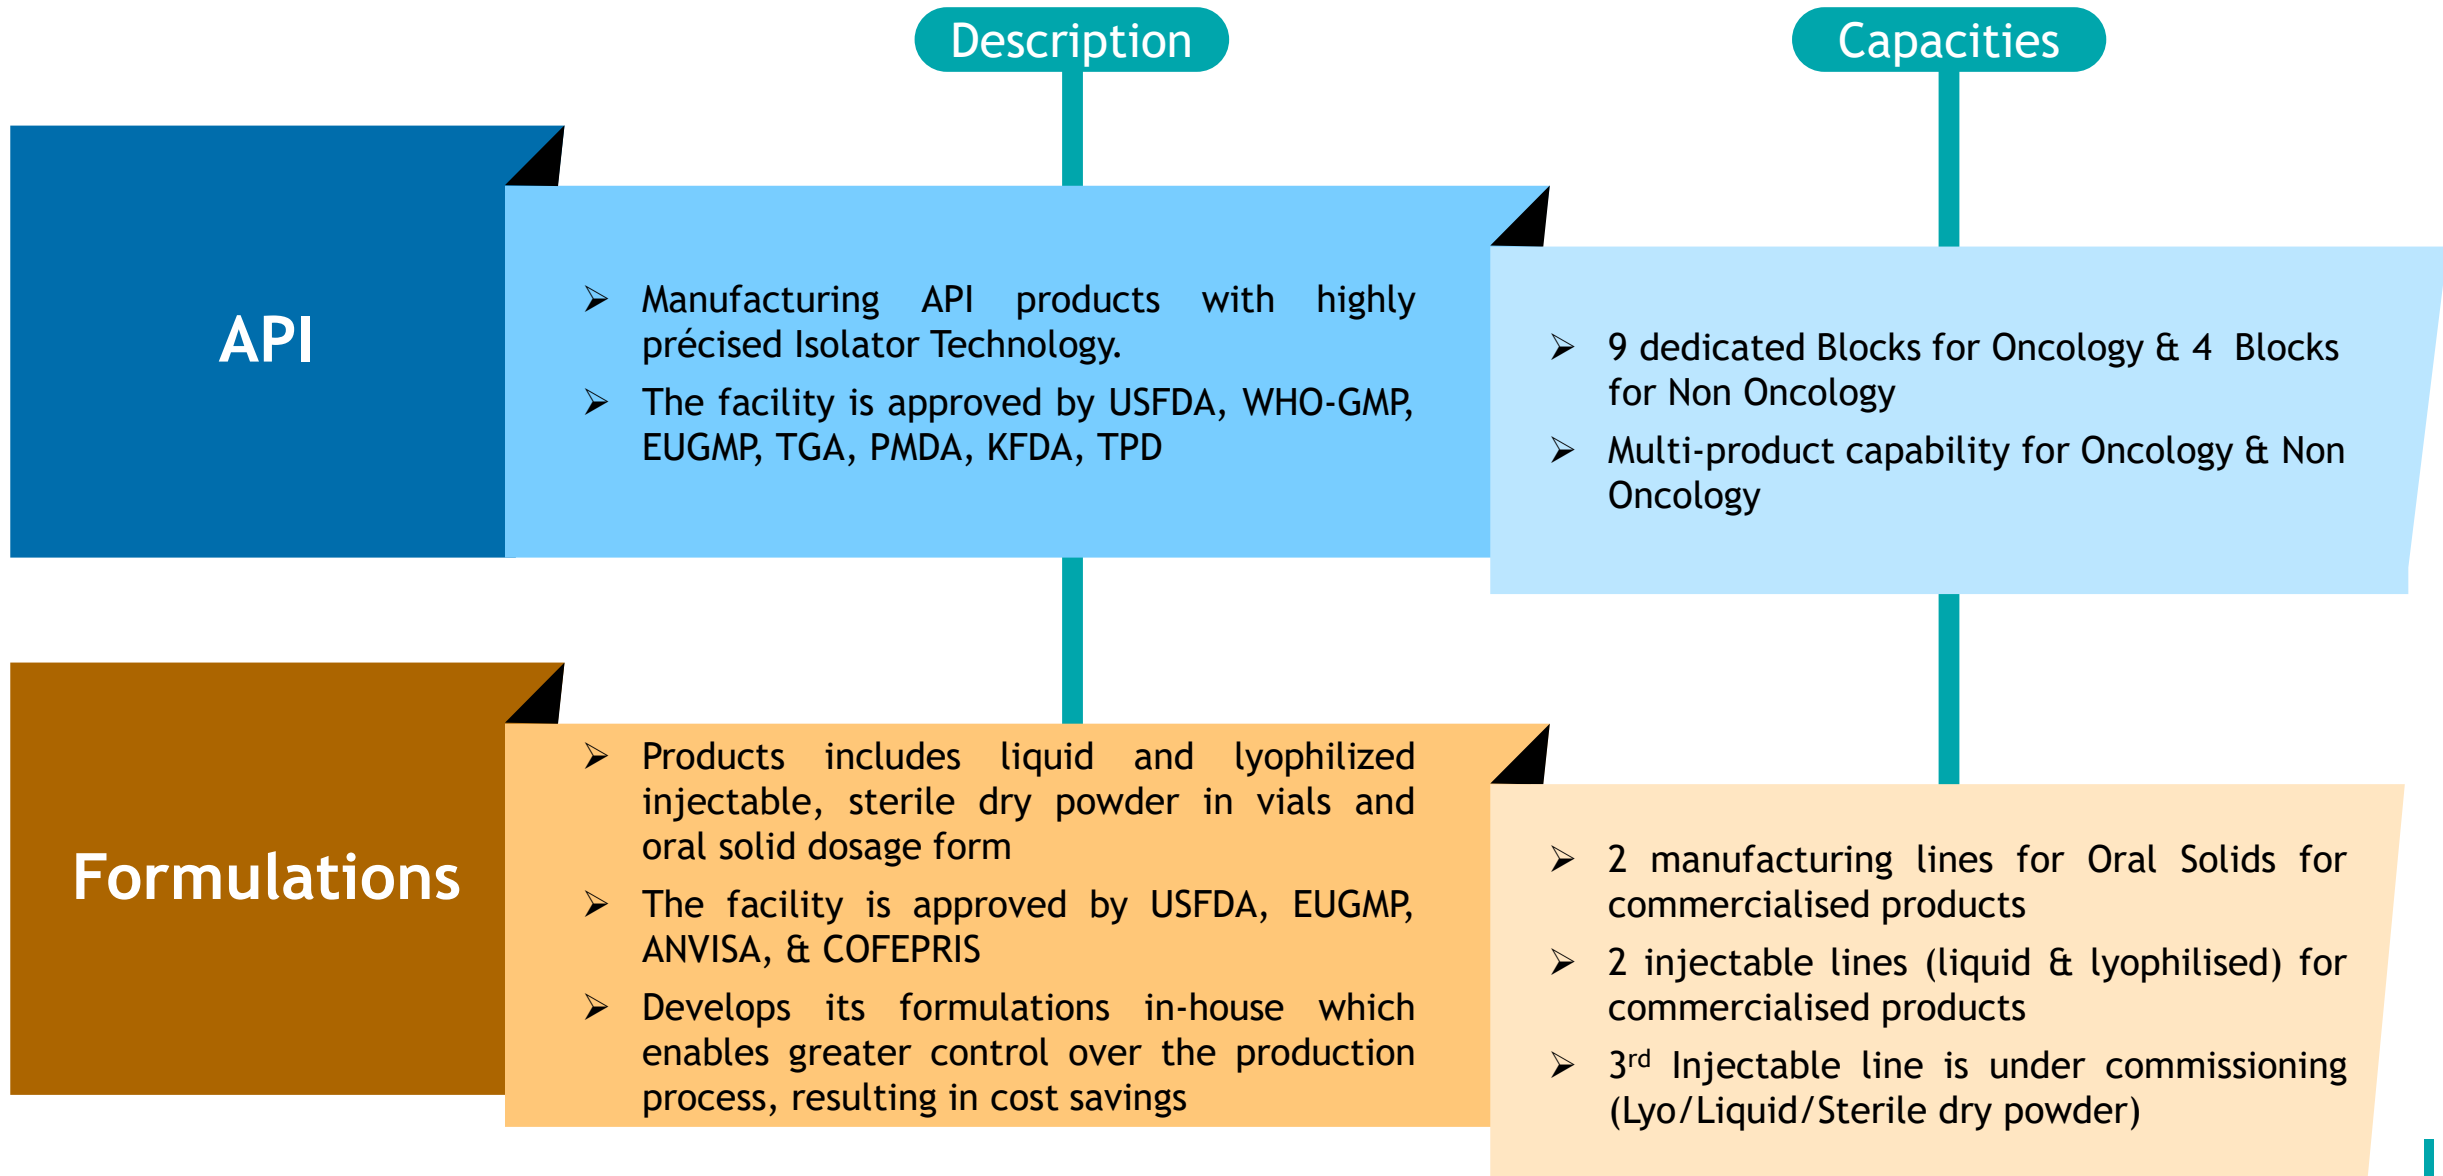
Description

Capacities

API

➢ Manufacturing API products with highly précised Isolator Technology.

➢ The facility is approved by USFDA, WHO-GMP, EUGMP, TGA, PMDA, KFDA, TPD

➢ 9 dedicated Blocks for Oncology & 4 Blocks for Non Oncology

➢ Multi-product capability for Oncology & Non Oncology

Formulations

➢ Products includes liquid and lyophilized injectable, sterile dry powder in vials and oral solid dosage form

➢ The facility is approved by USFDA, EUGMP, ANVISA, & COFEPRIS

➢ Develops its formulations in-house which enables greater control over the production process, resulting in cost savings

➢ 2 manufacturing lines for Oral Solids for commercialised products

➢ 2 injectable lines (liquid & lyophilised) for commercialised products

➢ 3$^{rd}$ Injectable line is under commissioning (Lyo/Liquid/Sterile dry powder)